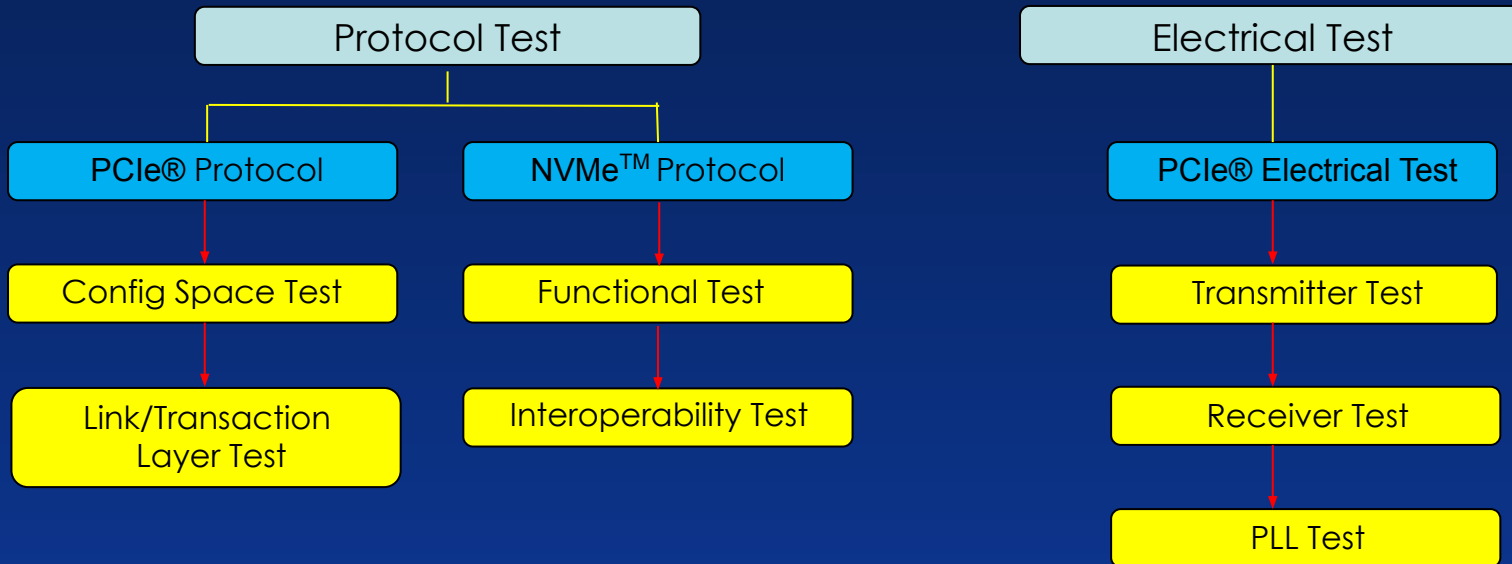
Protocol Test

PCIe® Protocol

Config Space Test

Link/Transaction Layer Test

NVMe$^{TM}$ Protocol

Functional Test

Interoperability Test

Electrical Test

PCIe® Electrical Test

Transmitter Test

Receiver Test

PLL Test